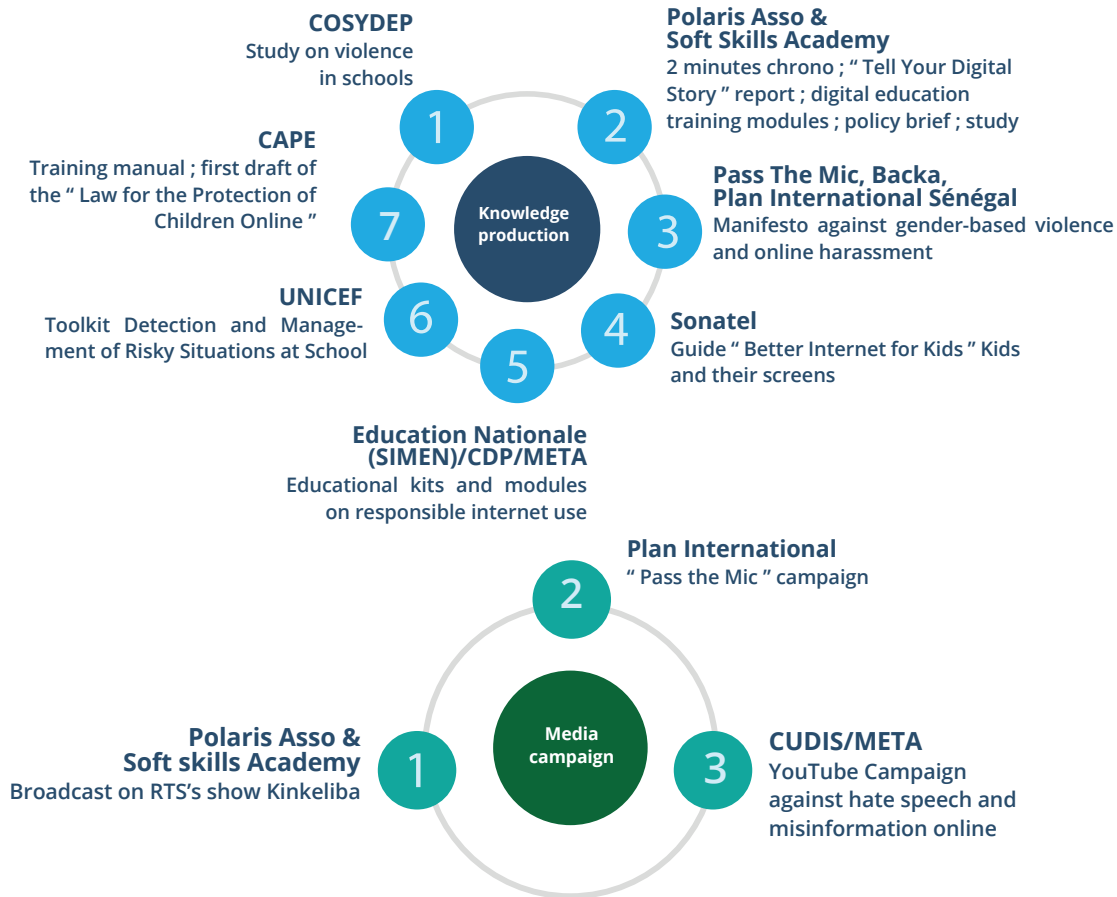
Knowledge production

1
COSYDEP
Study on violence in schools

2
Polaris Asso & Soft Skills Academy
2 minutes chrono ; " Tell Your Digital Story " report ; digital education training modules ; policy brief ; study

3
Pass The Mic, Backa, Plan International Sénégal
Manifesto against gender-based violence and online harassment

4
Sonatel
Guide " Better Internet for Kids " Kids and their screens

5
Education Nationale (SIMEN)/CDP/META
Educational kits and modules on responsible internet use

6
UNICEF
Toolkit Detection and Management of Risky Situations at School

7
CAPE
Training manual ; first draft of the " Law for the Protection of Children Online "

Media campaign

1
Polaris Asso & Soft skills Academy
Broadcast on RTS's show Kinkeliba

2
Plan International
" Pass the Mic " campaign

3
CUDIS/META
YouTube Campaign against hate speech and misinformation online